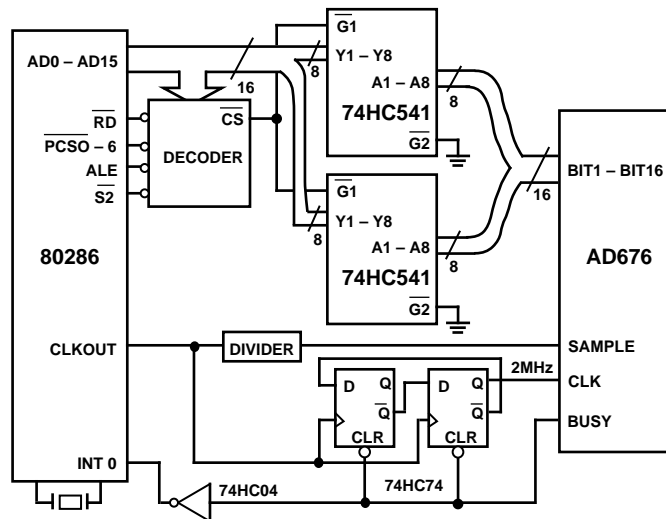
AD0 – AD15

16

$\overline{RD}$

$\overline{PCSO}$ – 6

ALE

$\overline{S2}$

DECODER

$\overline{CS}$

80286

CLKOUT

INT 0

$\overline{G1}$

Y1 – Y8

8

A1 – A8

8

74HC541

$\overline{G2}$

$\overline{G1}$

Y1 – Y8

8

A1 – A8

8

74HC541

$\overline{G2}$

16

BIT1 – BIT16

AD676

SAMPLE

CLK

BUSY

DIVIDER

D Q $\overline{Q}$ CLR

D Q $\overline{Q}$ CLR

2MHz

74HC04

74HC74